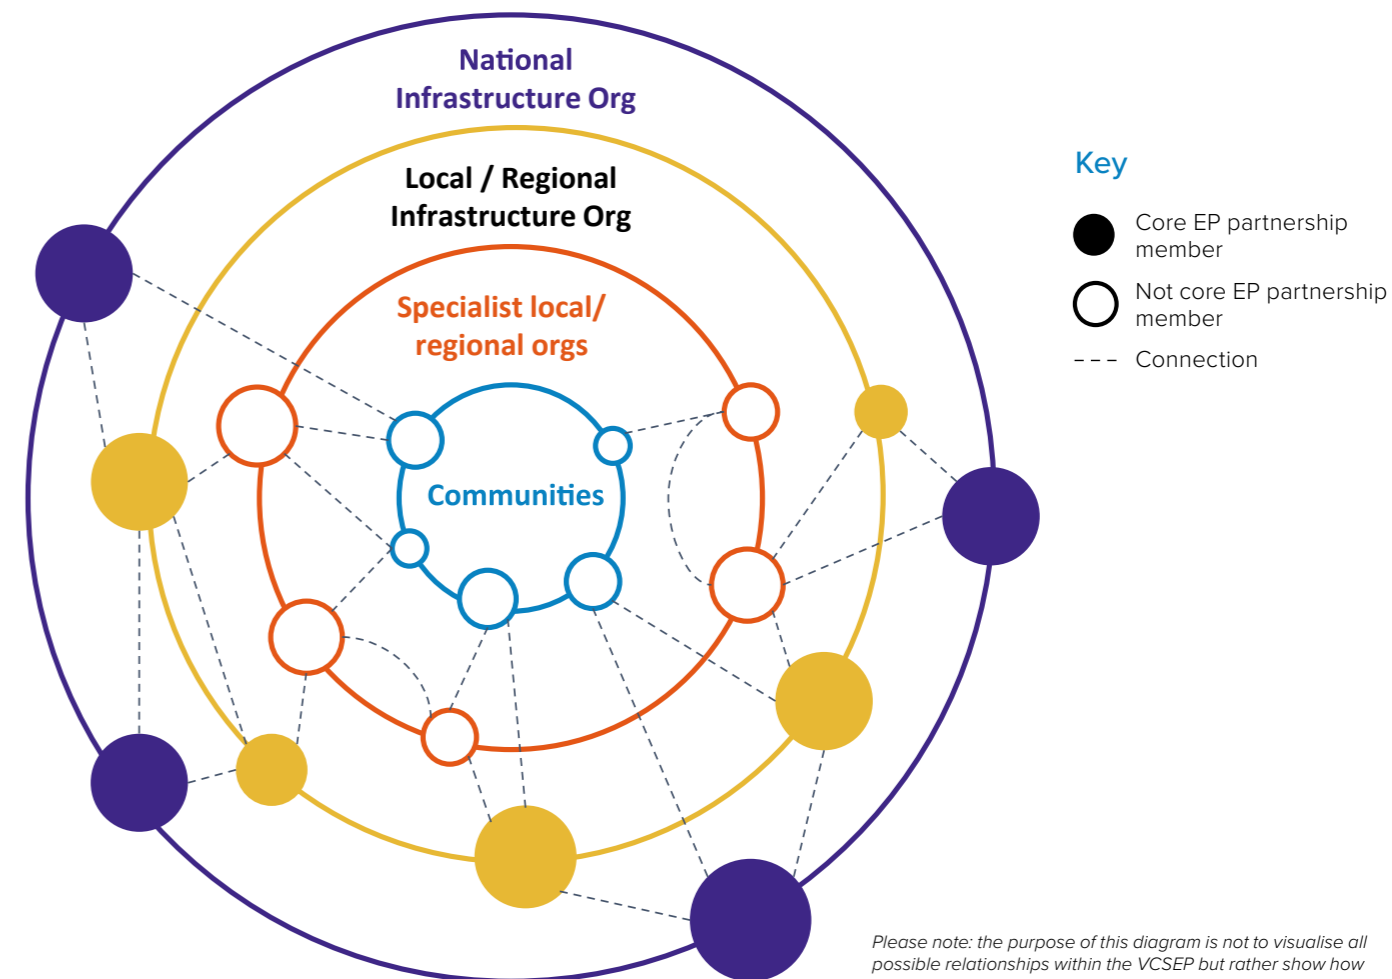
National Infrastructure Org

Local / Regional Infrastructure Org

Specialist local/ regional orgs

Communities

Key

Core EP partnership member

Not core EP partnership member

Connection

Please note: the purpose of this diagram is not to visualise all possible relationships within the VCSEP but rather show how